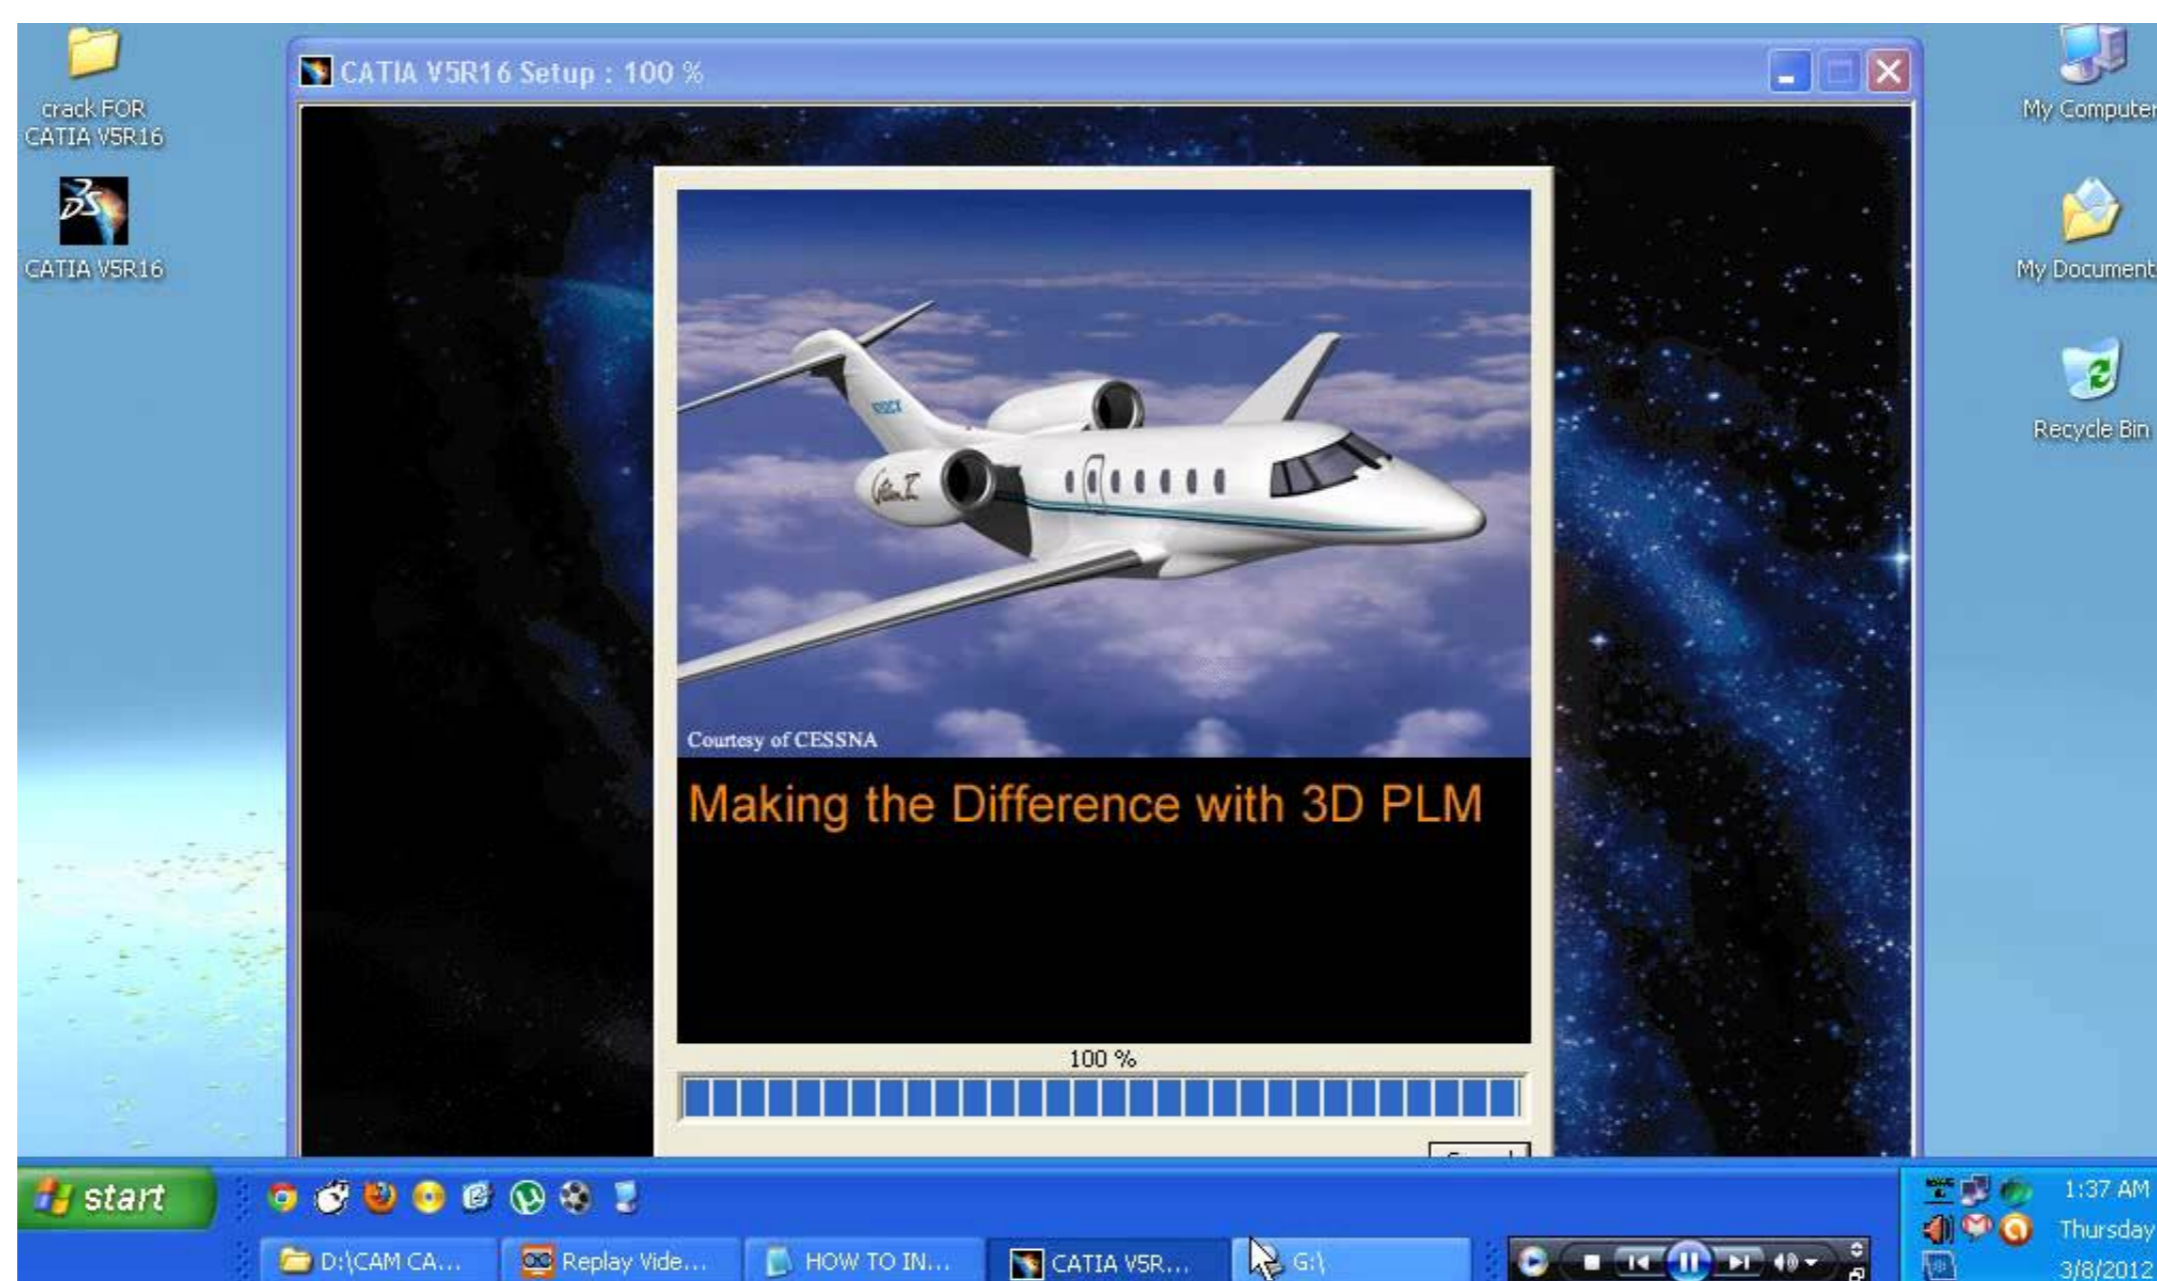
crack FOR CATIA V5R16

CATIA V5R16

CATIA V5R16 Setup : 100 %

My Computer

My Document

Recycle Bin

Courtesy of CESSNA

Making the Difference with 3D PLM

100 %

start

D:\CAM CA...

Replay Vide...

HOW TO IN...

CATIA V5R...

G:\

1:37 AM
Thursday
3/8/2012